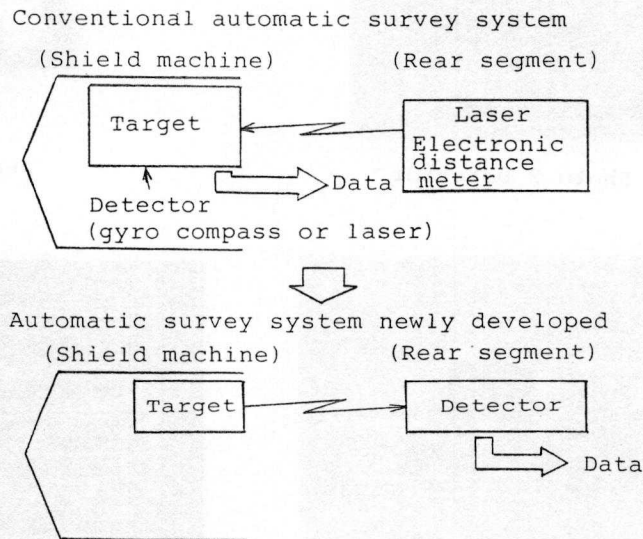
Conventional automatic survey system

(Shield machine)

(Rear segment)

Target

Laser
Electronic distance meter

Data

Detector
(gyro compass or laser)

Automatic survey system newly developed

(Shield machine)

(Rear segment)

Target

Detector

Data